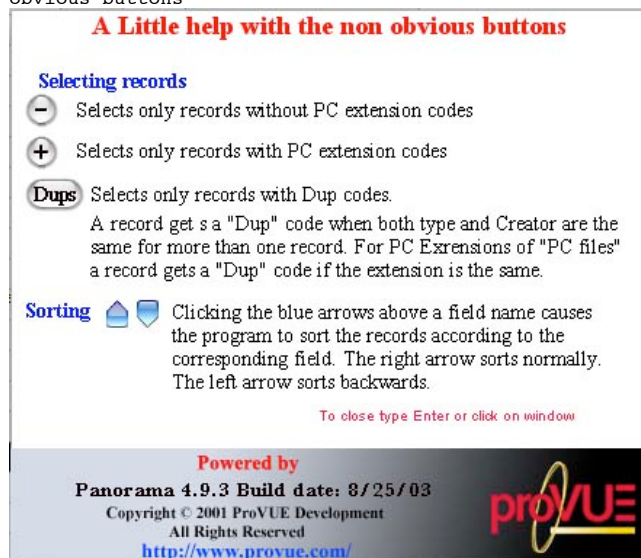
obvious buttons

A Little help with the non obvious buttons

Selecting records

Selects only records without PC extension codes

Selects only records with PC extension codes

Dups Selects only records with Dup codes.

A record get s a "Dup" code when both type and Creator are the same for more than one record. For PC Exrensions of "PC files" a record gets a "Dup" code if the extension is the same.

Sorting Clicking the blue arrows above a field name causes the program to sort the records according to the corresponding field. The right arrow sorts normally. The left arrow sorts backwards.

To close type Enter or click on window

Powered by

Panorama 4.9.3 Build date: 8/25/03

Copyright © 2001 ProVUE Development
All Rights Reserved

http://www.provue.com/

proVUE